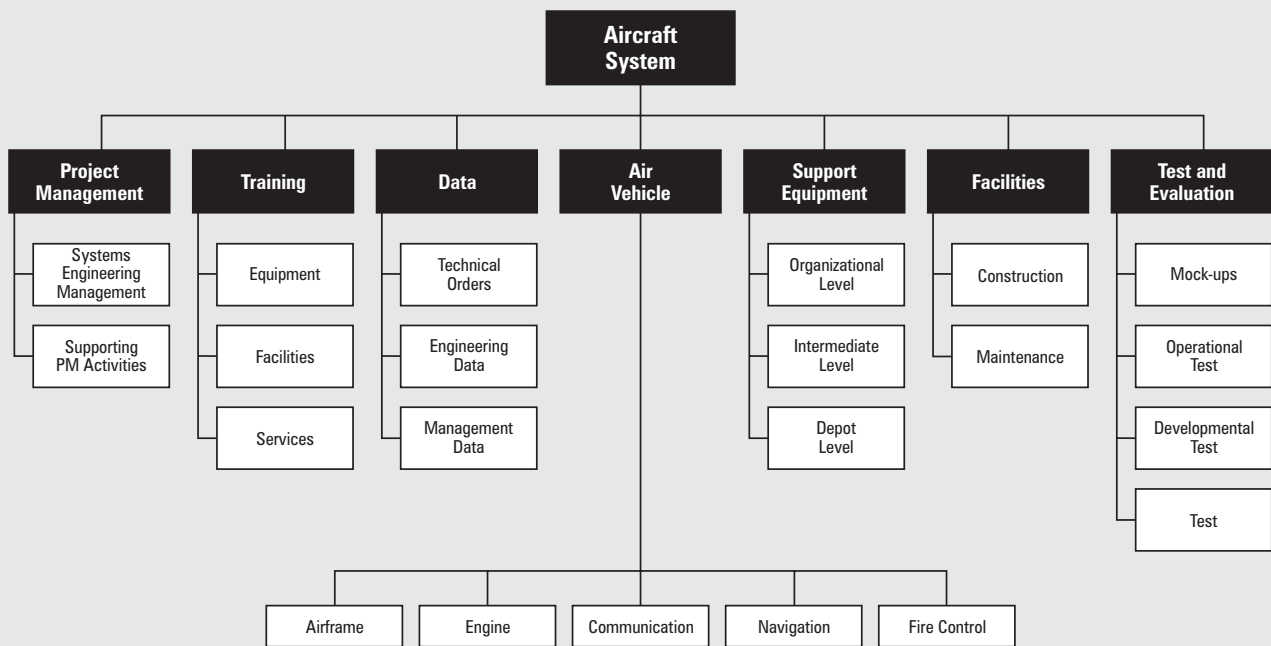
Aircraft System

Project Management

Systems Engineering Management

Supporting PM Activities

Training

Equipment

Facilities

Services

Data

Technical Orders

Engineering Data

Management Data

Air Vehicle

Airframe

Engine

Communication

Navigation

Fire Control

Support Equipment

Organizational Level

Intermediate Level

Depot Level

Facilities

Construction

Maintenance

Test and Evaluation

Mock-ups

Operational Test

Developmental Test

Test